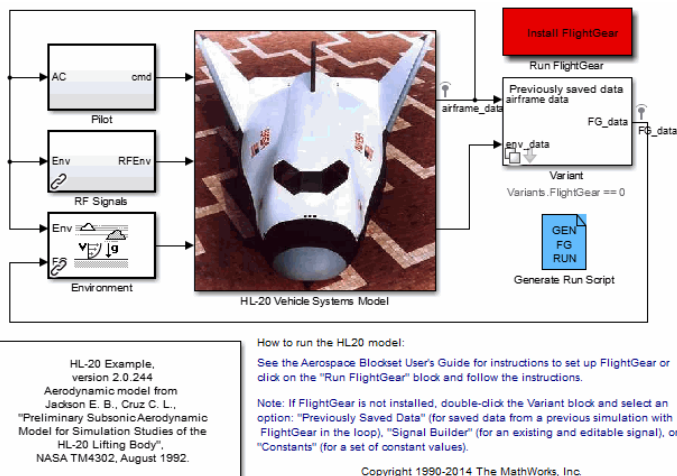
AC
cmd
Pilot

Env
RFEnv
RF Signals

Env
FS
V
g
Environment

HL-20 Vehicle Systems Model

Install FlightGear
Run FlightGear

airframe_data
Previously saved data
airframe data
FG_data
env_data
Variant
Variants.FlightGear == 0
FG_data

GEN
FG
RUN
Generate Run Script

HL-20 Example,
version 2.0.244
Aerodynamic model from
Jackson E. B., Cruz C. L.,
"Preliminary Subsonic Aerodynamic
Model for Simulation Studies of the
HL-20 Lifting Body",
NASA TM4302, August 1992.

How to run the HL20 model:

See the Aerospace Blockset User's Guide for instructions to set up FlightGear or click on the "Run FlightGear" block and follow the instructions.

Note: If FlightGear is not installed, double-click the Variant block and select an option: "Previously Saved Data" (for saved data from a previous simulation with FlightGear in the loop), "Signal Builder" (for an existing and editable signal), or "Constants" (for a set of constant values).

Copyright 1990-2014 The MathWorks, Inc.